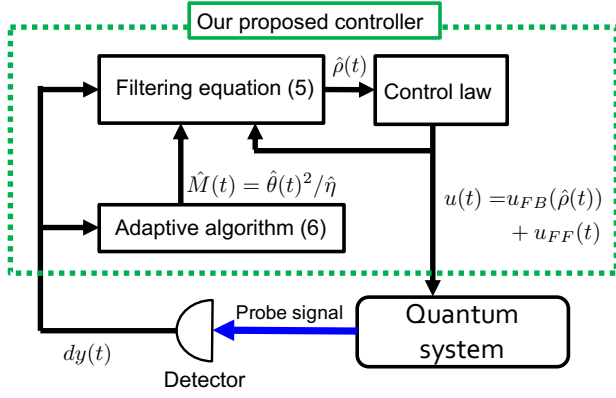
Our proposed controller

Filtering equation (5)

$\hat{\rho}(t)$

Control law

$\hat{M}(t) = \hat{\theta}(t)^2/\hat{\eta}$

Adaptive algorithm (6)

$u(t) = u_{FB}(\hat{\rho}(t)) + u_{FF}(t)$

Probe signal

Quantum system

$dy(t)$

Detector